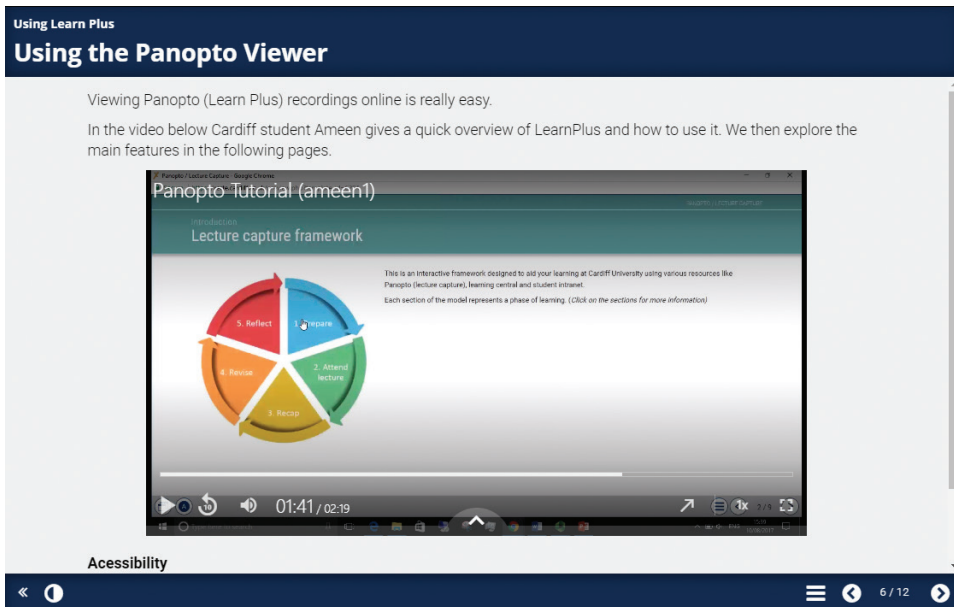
Using Learn Plus

Using the Panopto Viewer

Viewing Panopto (Learn Plus) recordings online is really easy.

In the video below Cardiff student Ameen gives a quick overview of LearnPlus and how to use it. We then explore the main features in the following pages.

Panopto / Lecture Capture - Google Chrome

Panopto Tutorial (ameen1)

Introduction

Lecture capture framework

This is an interactive framework designed to aid your learning at Cardiff University using various resources like Panopto (lecture capture), learning central and student intranet.

Each section of the model represents a phase of learning. (Click on the sections for more information)

5. Reflect

1. Prepare

2. Attend lecture

3. Recap

4. Revise

10

01:41 / 02:19

1x

2 / 4

Acessibility

6 / 12